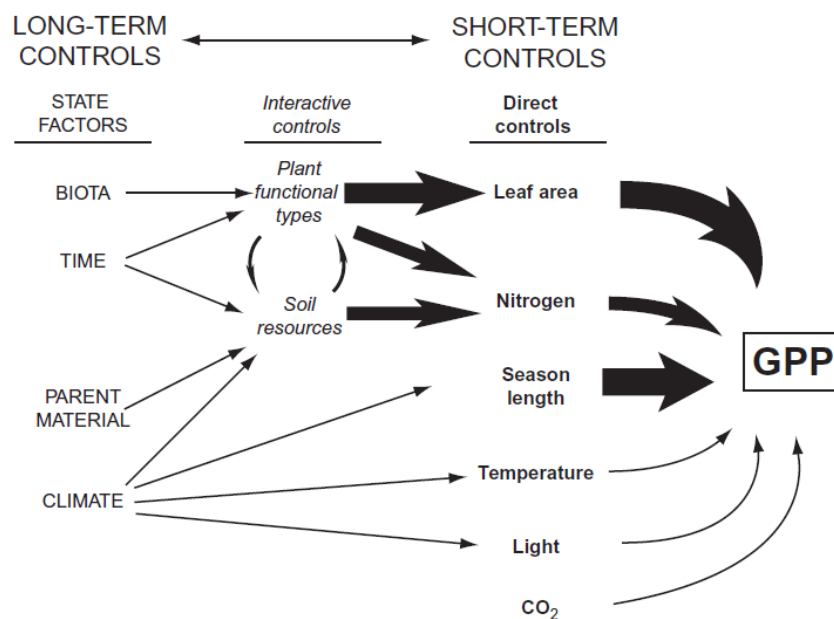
LONG-TERM CONTROLS

SHORT-TERM CONTROLS

STATE FACTORS

Interactive controls

Direct controls

BIOTA

Plant functional types

Leaf area

TIME

Soil resources

Nitrogen

PARENT MATERIAL

Season length

GPP

CLIMATE

Temperature

Light

$CO_2$